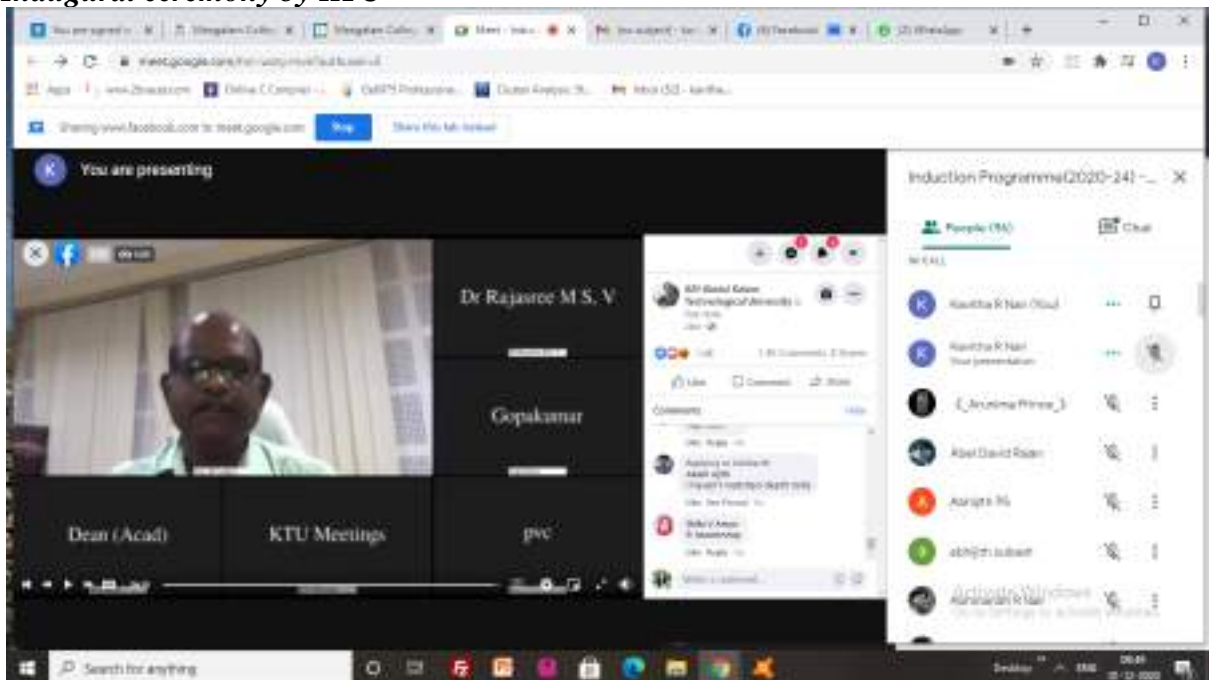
Inaugural ceremony by KTU

You are presenting

Dr Rajasree M S. V

Gopakumar

Dean (Acad)

KTU Meetings

pvc

Stop

Induction Programme(2020-24) - ...

People (96)

Chat

IN CALL

Kavitha R Nair (You)

Kavitha R Nair
Your presentation

_Anusha Prince_

Abel David Rajan

Aarsha PS

abhijith subash

Activate Windows

Search for anything

Desktop